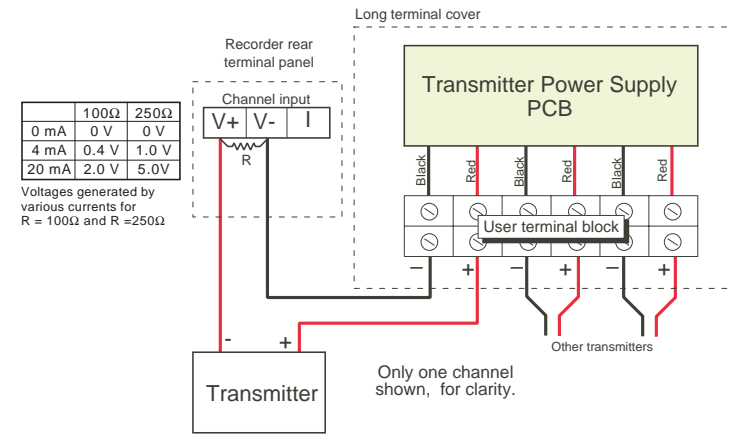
Long terminal cover

Recorder rear terminal panel

Channel input

| V+ | V- | I |
|---|---|---|

R

|  | 100Ω | 250Ω |
|---|---|---|
| 0 mA | 0 V | 0 V |
| 4 mA | 0.4 V | 1.0 V |
| 20 mA | 2.0 V | 5.0V |

Voltages generated by various currents for R = 100Ω and R =250Ω

Transmitter Power Supply PCB

Black Red Black Red Black Red

User terminal block

− + − + − +

Other transmitters

- +

Transmitter

Only one channel shown, for clarity.